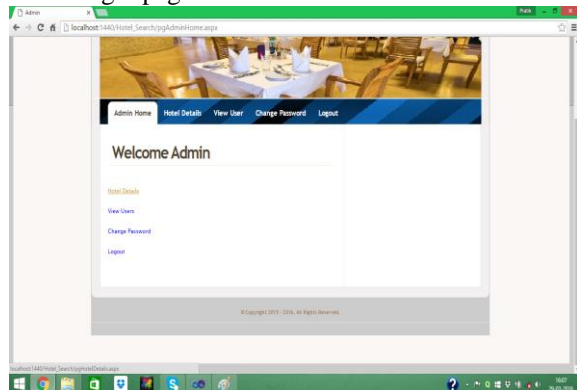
ing page

Admin
localhost:1440/Hotel_Search/pgAdminHome.aspx
Pratik

Admin Home
Hotel Details
View User
Change Password
Logout

Welcome Admin

Hotel Details
View Users
Change Password
Logout

© Copyright 2015 - 2016. All Rights Reserved.

localhost:1440/Hotel_Search/pgHotelDetails.aspx
10:07